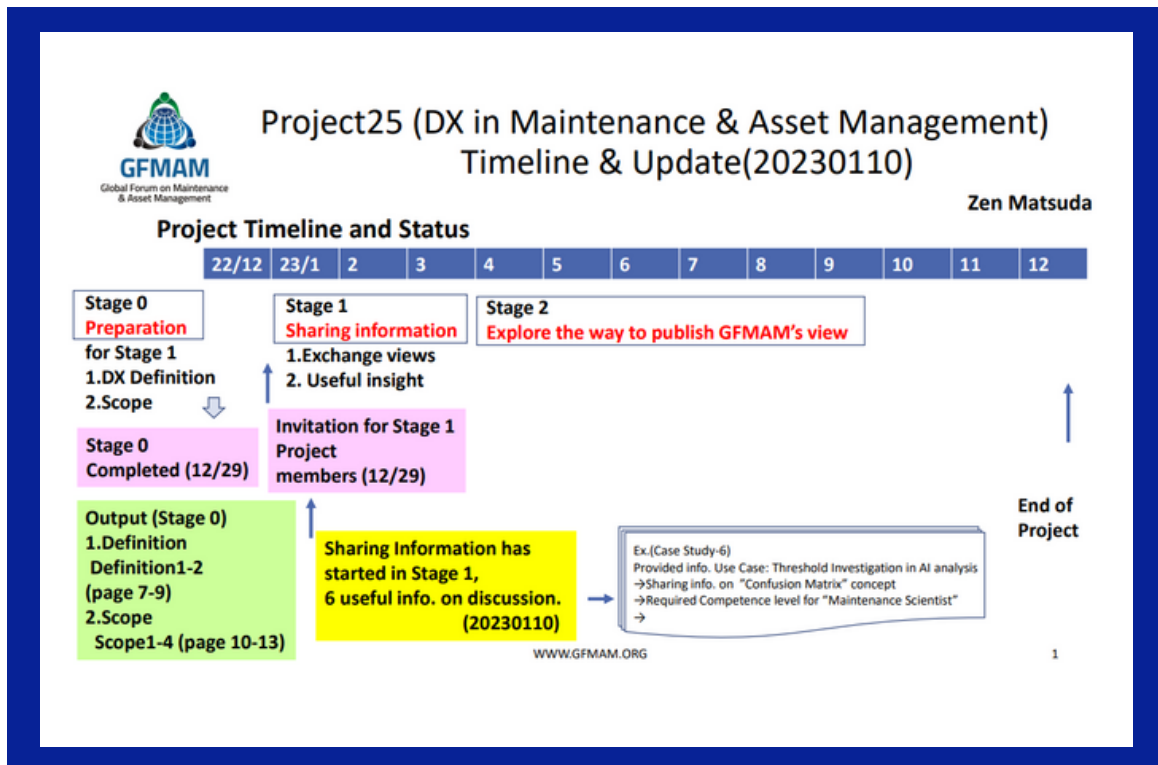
GFMAM
Global Forum on Maintenance & Asset Management

Project25 (DX in Maintenance & Asset Management)
Timeline & Update(20230110)

Zen Matsuda

Project Timeline and Status

| 22/12 | 23/1 | 2 | 3 | 4 | 5 | 6 | 7 | 8 | 9 | 10 | 11 | 12 |
|---|---|---|---|---|---|---|---|---|---|---|---|---|

Stage 0
Preparation
for Stage 1
1.DX Definition
2.Scope

Stage 0
Completed (12/29)

Output (Stage 0)
1.Definition
Definition1-2
(page 7-9)
2.Scope
Scope1-4 (page 10-13)

Stage 1
Sharing information
1.Exchange views
2. Useful insight

Invitation for Stage 1 Project members (12/29)

Sharing Information has started in Stage 1,
6 useful info. on discussion.
(20230110)

Stage 2
Explore the way to publish GFMAM's view

Ex.(Case Study-6)
Provided info. Use Case: Threshold Investigation in AI analysis
→Sharing info. on "Confusion Matrix" concept
→Required Competence level for "Maintenance Scientist"
→

End of Project

WWW.GFMAM.ORG

1